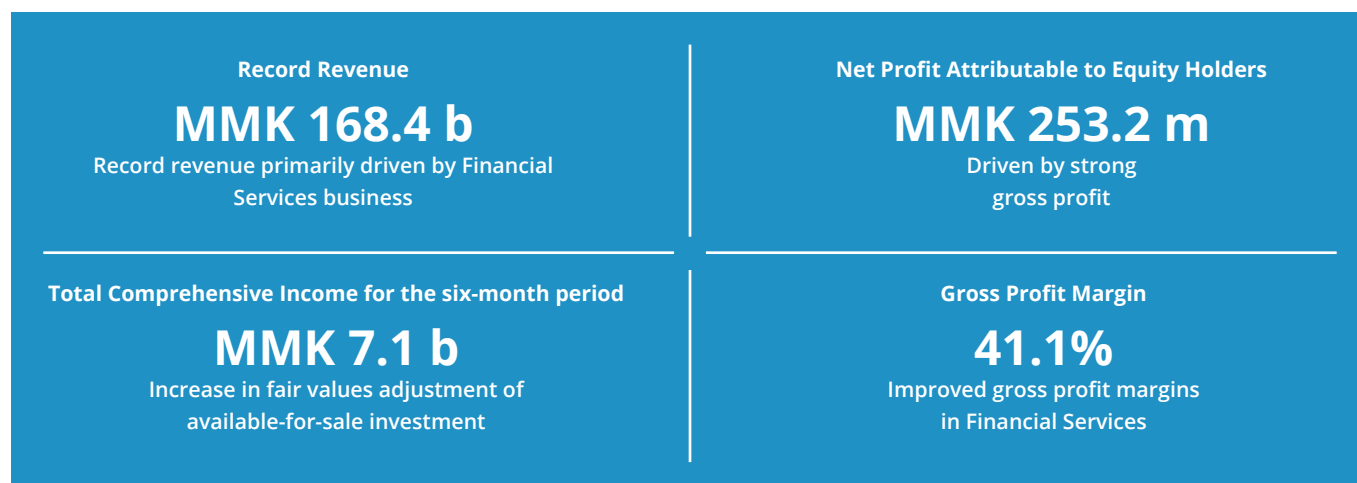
Record Revenue

MMK 168.4 b

Record revenue primarily driven by Financial Services business

Net Profit Attributable to Equity Holders

MMK 253.2 m

Driven by strong gross profit

Total Comprehensive Income for the six-month period

MMK 7.1 b

Increase in fair values adjustment of available-for-sale investment

Gross Profit Margin

41.1%

Improved gross profit margins in Financial Services